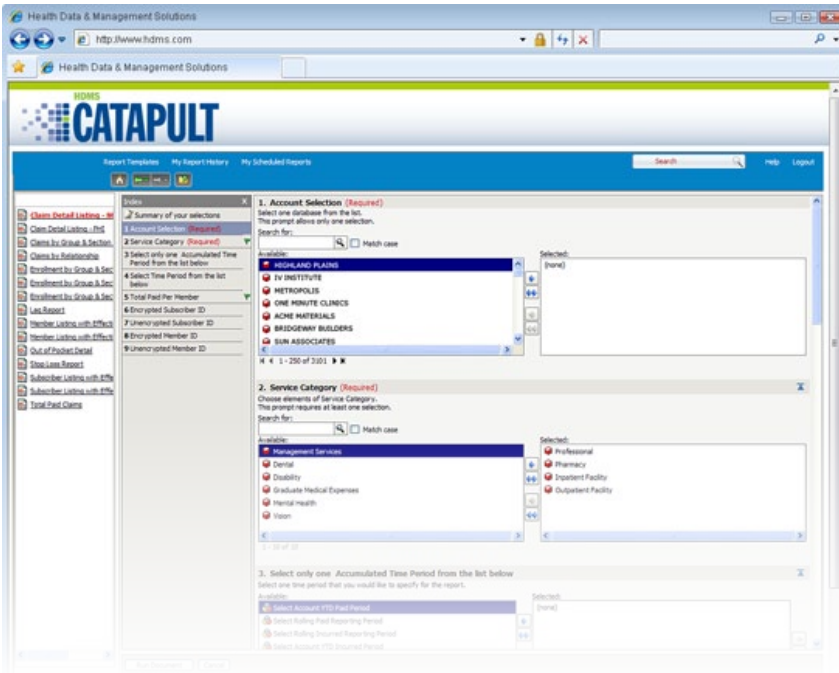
Health Data & Management Solutions

http://www.hdms.com

Health Data & Management Solutions

HDMS
CATAPULT

Report Templates My Report History My Scheduled Reports

Search

Help Logout

Claim Detail Listing - M
Claim Detail Listing - PHI
Claims by Group & Section
Claims by Relationship
Enrollment by Group & Sec
Enrollment by Group & Sec
Enrollment by Group & Sec
Lag Report
Member Listing with Effecti
Member Listing with Effecti
Out of Pocket Detail
Stop Loss Report
Subscriber Listing with Effe
Subscriber Listing with Effe
Total Paid Claims

Index
Summary of your selections
1 Account Selection (Required)
2 Service Category (Required)
3 Select only one Accumulated Time Period from the list below
4 Select Time Period from the list below
5 Total Paid Per Member
6 Encrypted Subscriber ID
7 Unencrypted Subscriber ID
8 Encrypted Member ID
9 Unencrypted Member ID

1. Account Selection (Required)
Select one database from the list.
This prompt allows only one selection.
Search for:
Match case
Available:
HIGHLAND PLAINS
IV INSTITUTE
METROPOLIS
ONE MINUTE CLINICS
ACME MATERIALS
BRIDGEWAY BUILDERS
SUN ASSOCIATES
1 - 250 of 3101
Selected:
(none)

2. Service Category (Required)
Choose elements of Service Category.
This prompt requires at least one selection.
Search for:
Match case
Available:
Management Services
Dental
Disability
Graduate Medical Expenses
Mental Health
Vision
Selected:
Professional
Pharmacy
Inpatient Facility
Outpatient Facility

3. Select only one Accumulated Time Period from the list below
Select one time period that you would like to specify for the report.
Available:
Select Account YTD Paid Period
Select Rolling Paid Reporting Period
Select Rolling Incurred Reporting Period
Select Account YTD Incurred Period
Selected:
(none)